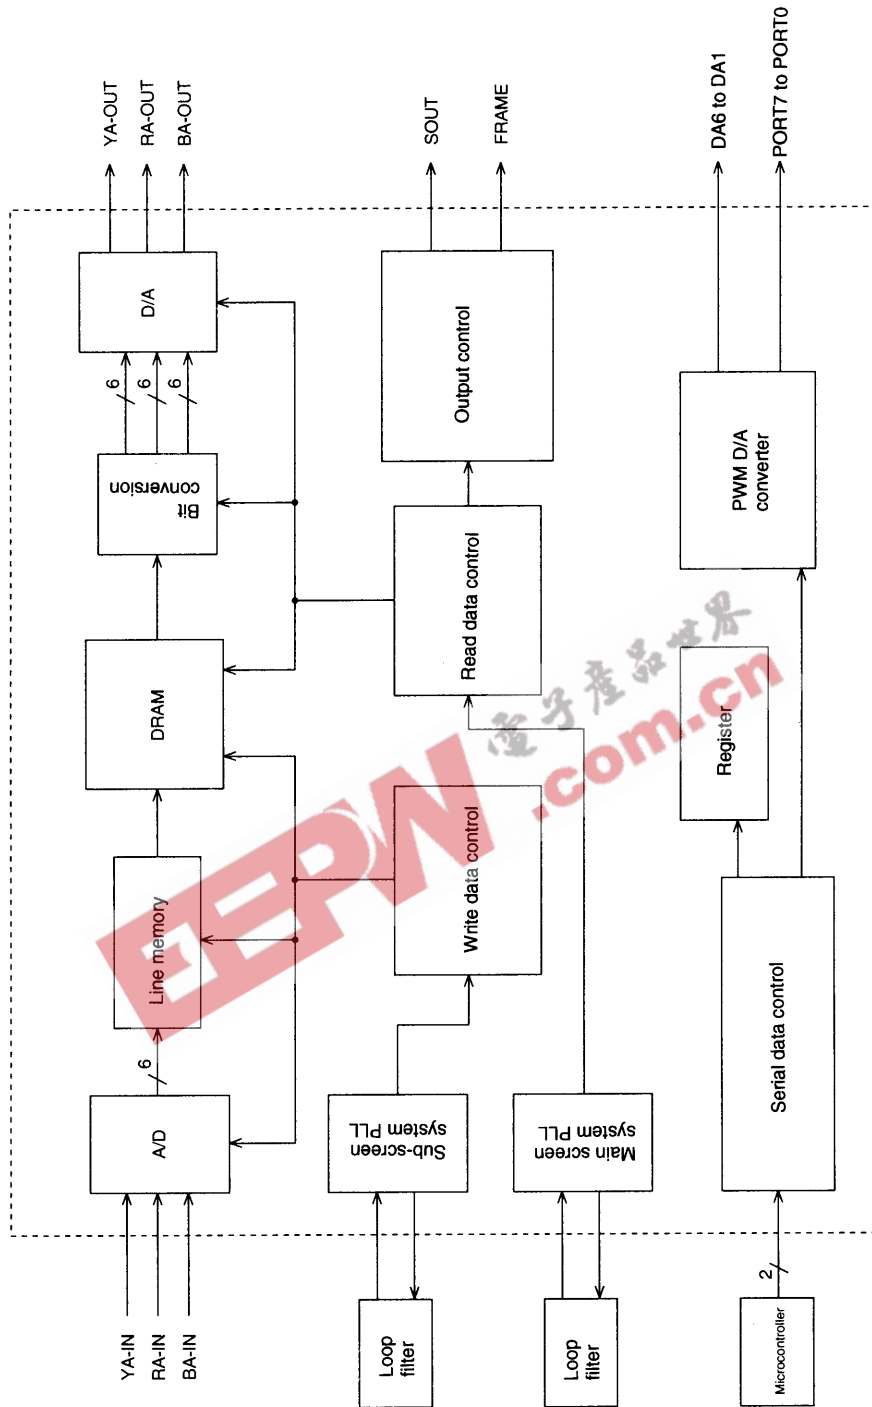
YA-OUT
RA-OUT
BA-OUT
SOUT
FRAME
DA6 to DA1
PORT7 to PORT0
D/A
Output control
PWM D/A converter
6
6
6
Bit conversion
Read data control
DRAM
Register
Write data control
Line memory
6
A/D
Sub-screen system PLL
Main screen system PLL
Serial data control
2
YA-IN
RA-IN
BA-IN
Loop filter
Loop filter
Microcontroller
电子产品世界
EEPW
.com.cn